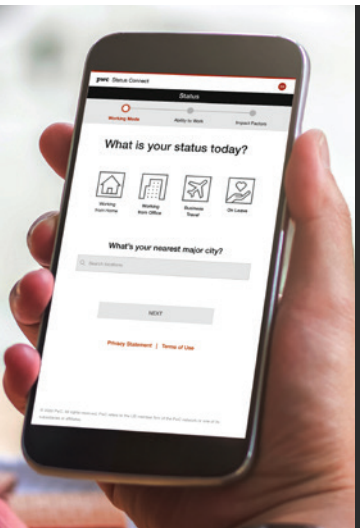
pwc Status Connect

Status

Working Mode

Ability to Work

Impact Factors

What is your status today?

Working from Home

Working from Office

Business Travel

On Leave

What's your nearest major city?

Search locations

NEXT

Privacy Statement | Terms of Use

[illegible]